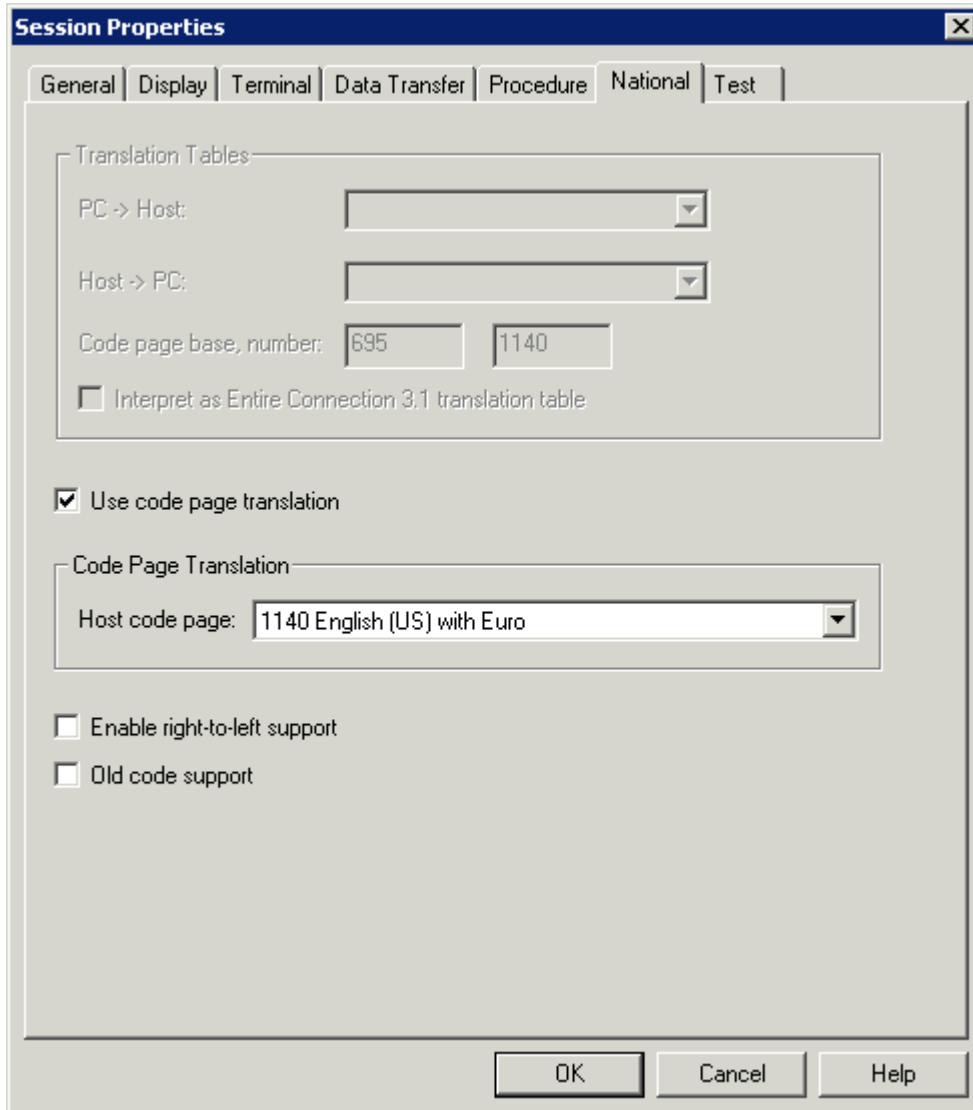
Session Properties

General | Display | Terminal | Data Transfer | Procedure | National | Test

Translation Tables

PC -> Host:

Host -> PC:

Code page base, number: 695 1140

Interpret as Entire Connection 3.1 translation table

Use code page translation

Code Page Translation

Host code page: 1140 English (US) with Euro

Enable right-to-left support

Old code support

OK Cancel Help